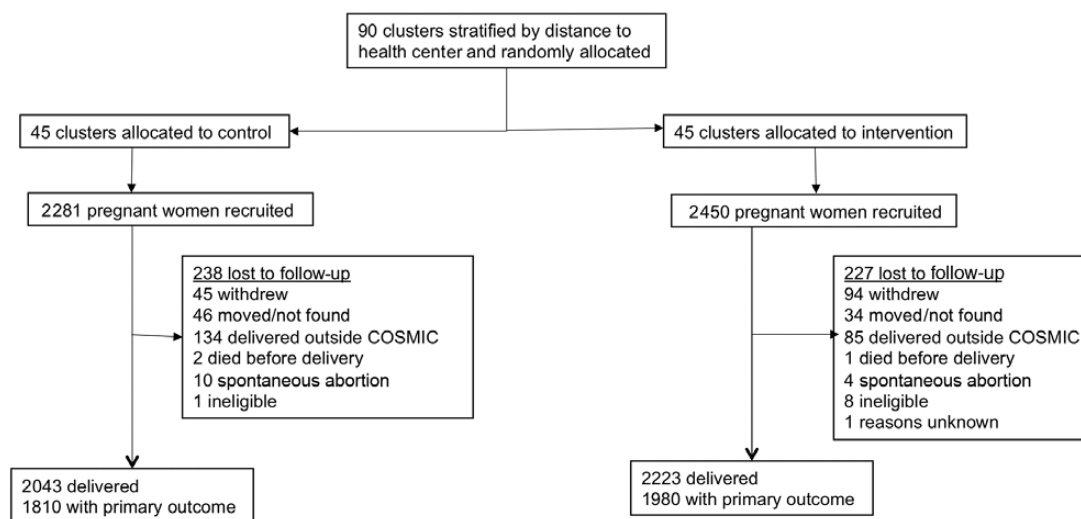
90 clusters stratified by distance to health center and randomly allocated

45 clusters allocated to control

45 clusters allocated to intervention

2281 pregnant women recruited

2450 pregnant women recruited

238 lost to follow-up
45 withdrew
46 moved/not found
134 delivered outside COSMIC
2 died before delivery
10 spontaneous abortion
1 ineligible

227 lost to follow-up
94 withdrew
34 moved/not found
85 delivered outside COSMIC
1 died before delivery
4 spontaneous abortion
8 ineligible
1 reasons unknown

2043 delivered
1810 with primary outcome

2223 delivered
1980 with primary outcome